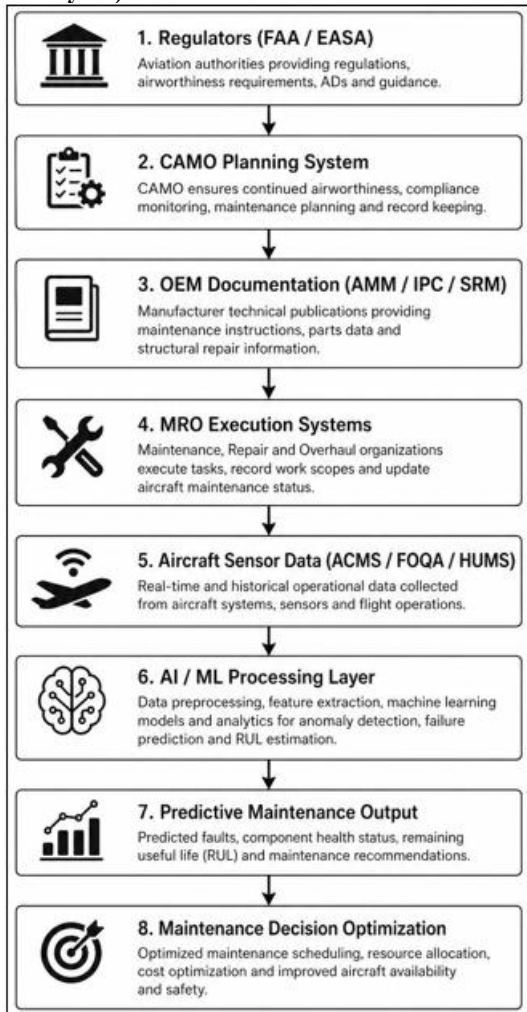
1. Regulators (FAA / EASA)
Aviation authorities providing regulations, airworthiness requirements, ADs and guidance.

2. CAMO Planning System
CAMO ensures continued airworthiness, compliance monitoring, maintenance planning and record keeping.

3. OEM Documentation (AMM / IPC / SRM)
Manufacturer technical publications providing maintenance instructions, parts data and structural repair information.

4. MRO Execution Systems
Maintenance, Repair and Overhaul organizations execute tasks, record work scopes and update aircraft maintenance status.

5. Aircraft Sensor Data (ACMS / FOQA / HUMS)
Real-time and historical operational data collected from aircraft systems, sensors and flight operations.

6. AI / ML Processing Layer
Data preprocessing, feature extraction, machine learning models and analytics for anomaly detection, failure prediction and RUL estimation.

7. Predictive Maintenance Output
Predicted faults, component health status, remaining useful life (RUL) and maintenance recommendations.

8. Maintenance Decision Optimization
Optimized maintenance scheduling, resource allocation, cost optimization and improved aircraft availability and safety.